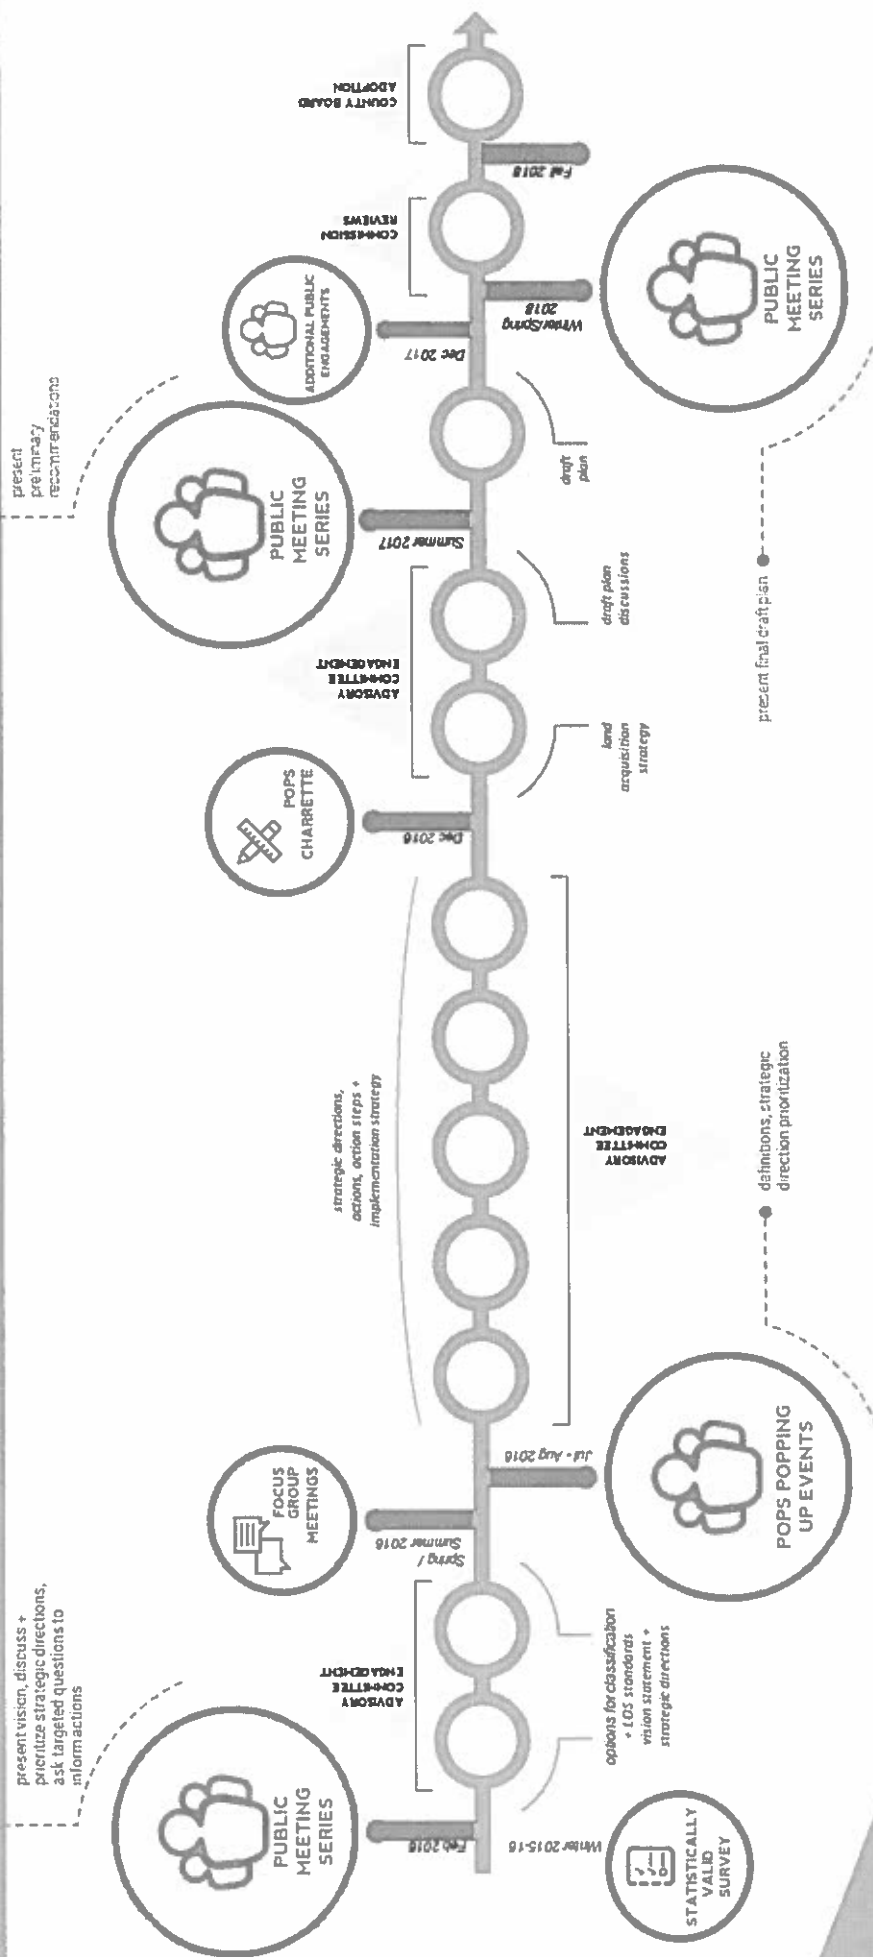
Winter 2015-16
STATISTICALLY VALID SURVEY

Feb 2016
PUBLIC MEETING SERIES
present vision, discuss + prioritize strategic directions, ask targeted questions to inform actions

ADVISORY COMMITTEE ENGAGEMENT
options for classification + LOS standards
vision statement + strategic directions

Spring / Summer 2016
FOCUS GROUP MEETINGS

Jul - Aug 2016
POPS POPPING UP EVENTS

ADVISORY COMMITTEE ENGAGEMENT
strategic directions, actions, action steps + implementation strategy
definitions, strategic direction prioritization

Dec 2016
POPS CHARRETTE

ADVISORY COMMITTEE ENGAGEMENT
land acquisition strategy
draft plan discussions

Summer 2017
PUBLIC MEETING SERIES
present preliminary recommendations

draft plan

Dec 2017
ADDITIONAL PUBLIC ENGAGEMENTS

Winter/Spring 2018
PUBLIC MEETING SERIES
present final draft plan

COMMISSION REVIEWS

Fall 2018
COUNTY BOARD ADOPTION